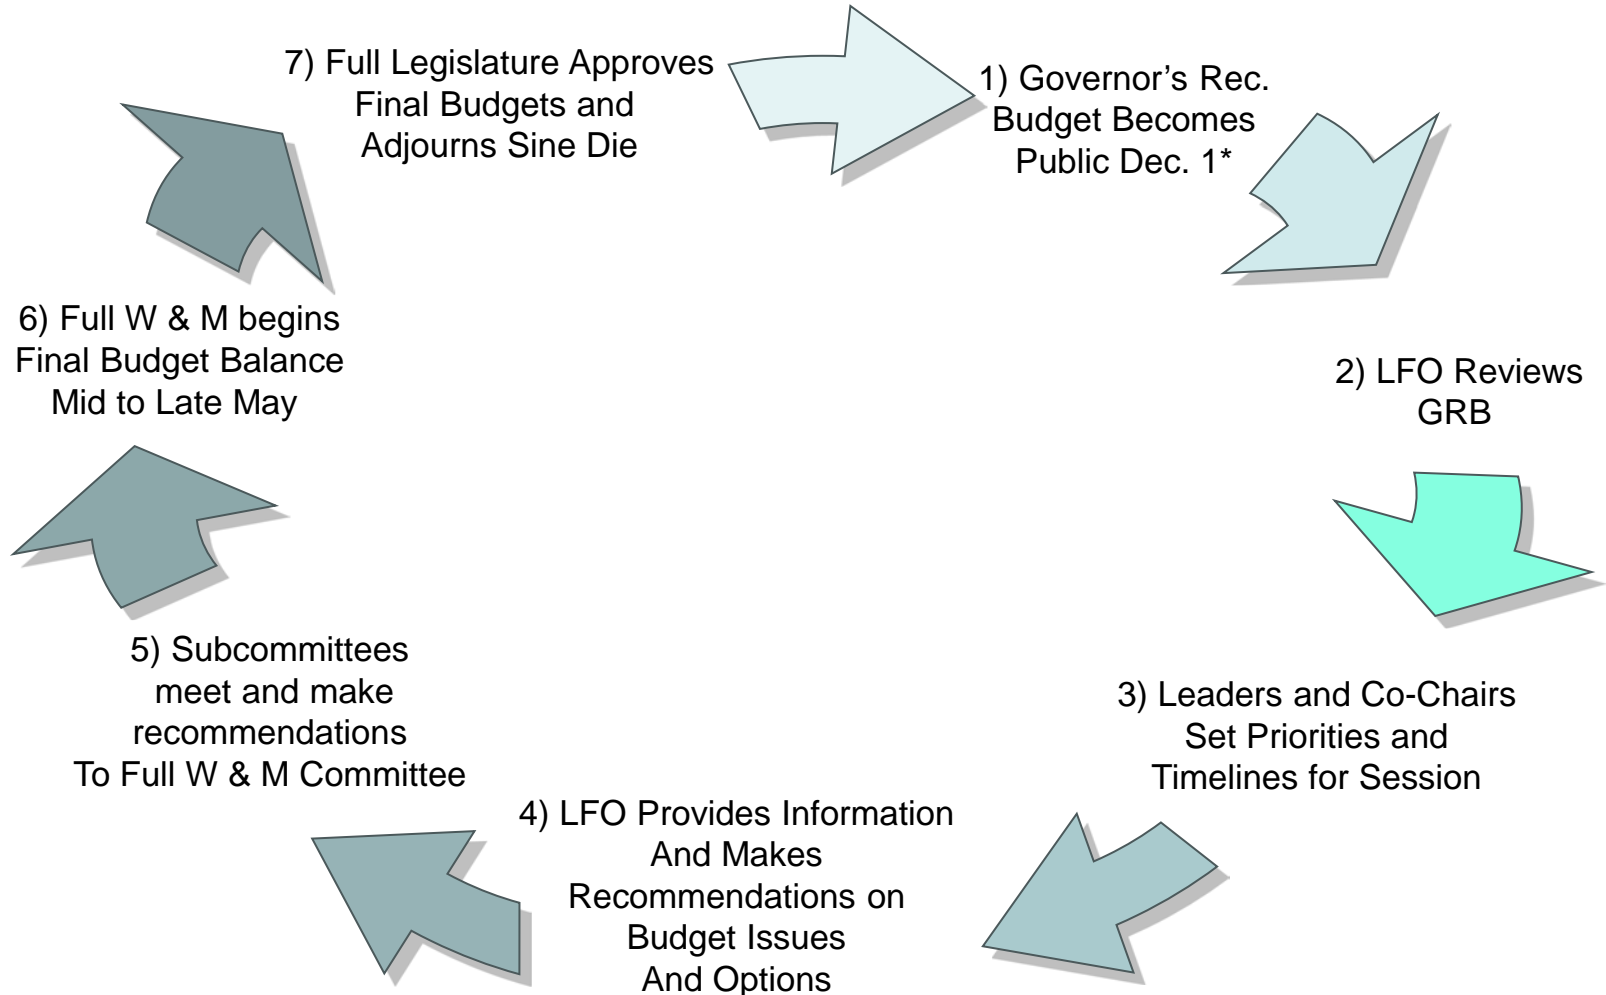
1) Governor’s Rec. Budget Becomes Public Dec. 1*

2) LFO Reviews GRB

3) Leaders and Co-Chairs Set Priorities and Timelines for Session

4) LFO Provides Information And Makes Recommendations on Budget Issues And Options

5) Subcommittees meet and make recommendations To Full W & M Committee

6) Full W & M begins Final Budget Balance Mid to Late May

7) Full Legislature Approves Final Budgets and Adjourns Sine Die